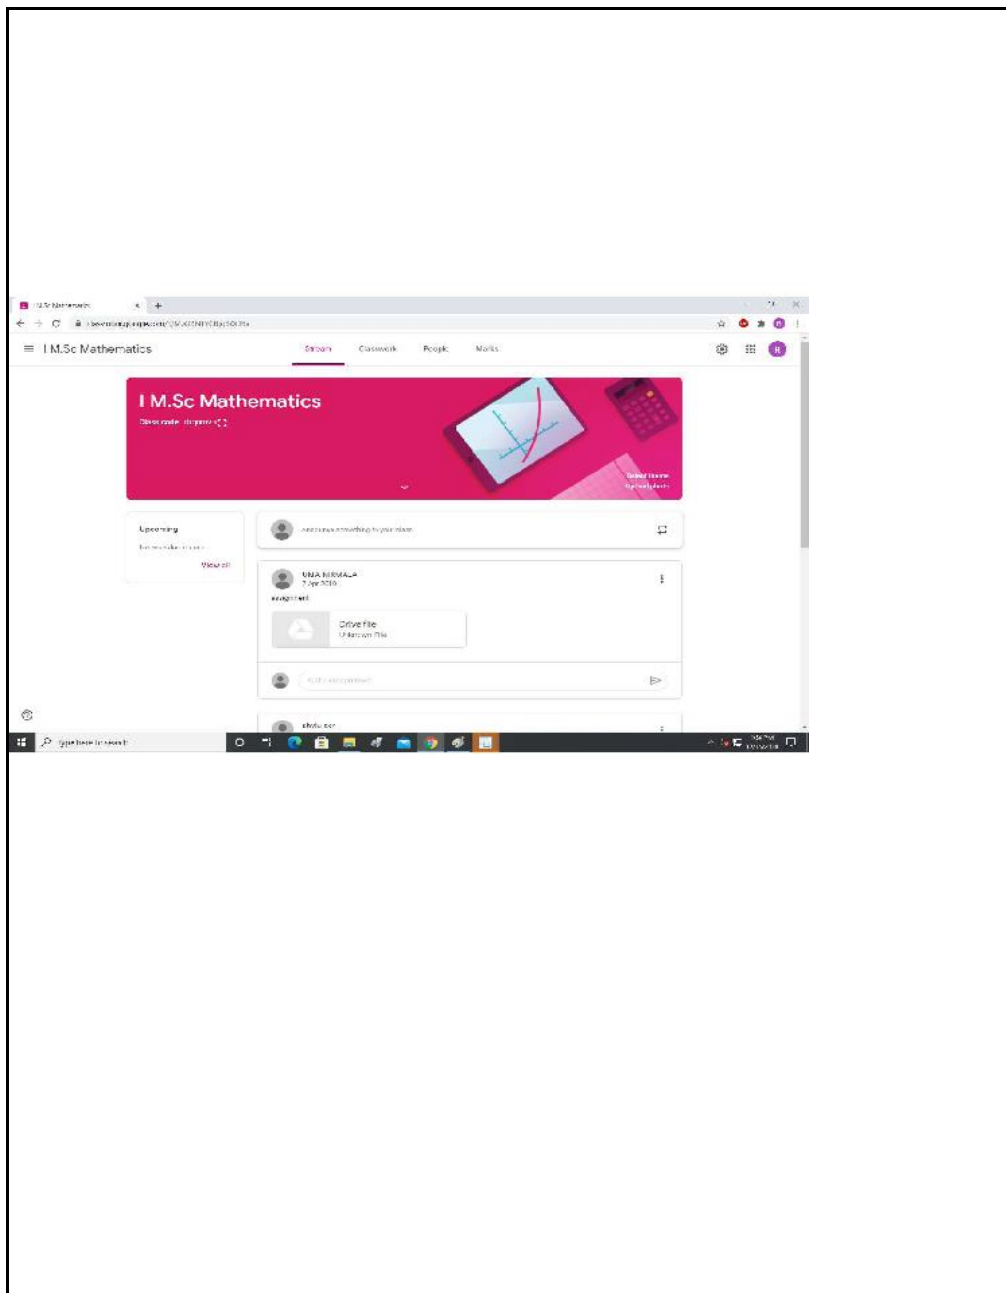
I M.Sc Mathematics

I M.Sc Mathematics

Stream Classwork People Marks

I M.Sc Mathematics

Class code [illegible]

Select theme
Upload photo

Upcoming

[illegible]

View all

Announce something to your class

UMA NIRMALA
7 Apr 2020

assignment

Drive File
Unknown File

Add class comment

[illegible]

Type here to search